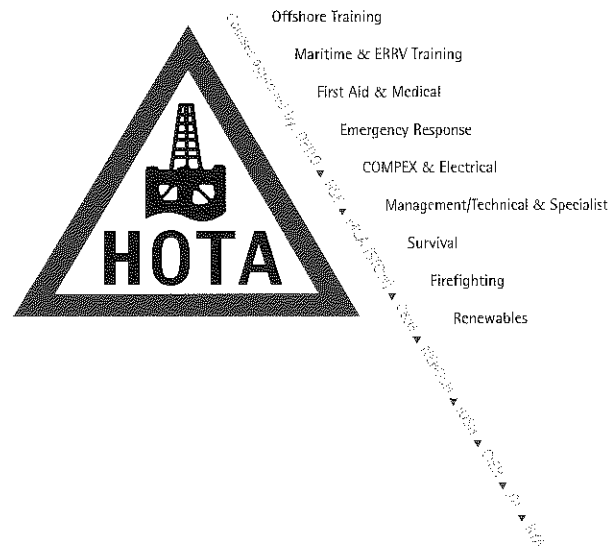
HOTA

Courses approved by: OPITO ▲ MCA ▲ MCA (STCW) ▲ SQA ▲ HSE ▲ IOSH ▲ CITB ▲ GWO

Offshore Training

Maritime & ERRV Training

First Aid & Medical

Emergency Response

COMPEX & Electrical

Management/Technical & Specialist

Survival

Firefighting

Renewables